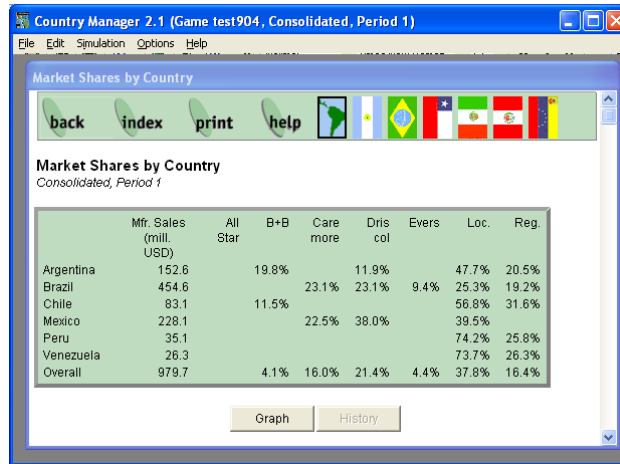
Country Manager 2.1 (Game test904, Consolidated, Period 1)

File Edit Simulation Options Help

Market Shares by Country

back index print help

Market Shares by Country
Consolidated, Period 1

| | Mfr. Sales (mill. USD) | All Star | B+B | Care more | Dris col | Evers | Loc. | Reg. |
|---|---|---|---|---|---|---|---|---|
| Argentina | 152.6 | | 19.8% | | 11.9% | | 47.7% | 20.5% |
| Brazil | 454.6 | | | 23.1% | 23.1% | 9.4% | 25.3% | 19.2% |
| Chile | 83.1 | | 11.5% | | | | 56.8% | 31.6% |
| Mexico | 228.1 | | | 22.5% | 38.0% | | 39.5% | |
| Peru | 35.1 | | | | | | 74.2% | 25.8% |
| Venezuela | 26.3 | | | | | | 73.7% | 26.3% |
| Overall | 979.7 | | 4.1% | 16.0% | 21.4% | 4.4% | 37.8% | 16.4% |

Graph History